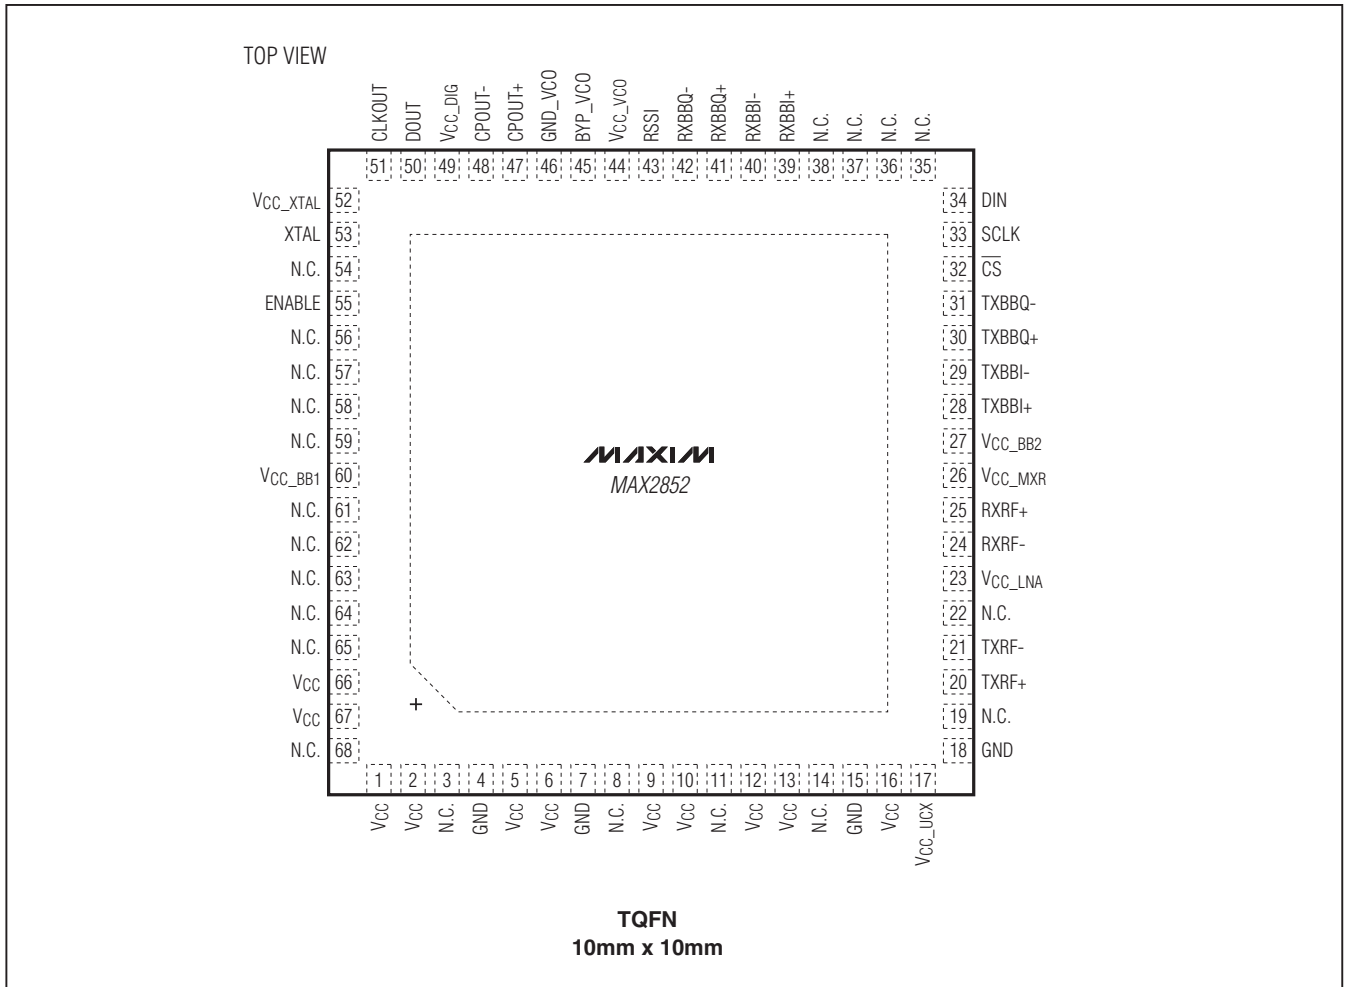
TOP VIEW

CLKOUT
DOUT
$V_{CC\_DIG}$
CPOUT-
CPOUT+
GND_VCO
BYP_VCO
$V_{CC\_VCO}$
RSSI
RXBBQ-
RXBBQ+
RXBBI-
RXBBI+
N.C.
N.C.
N.C.
N.C.

51 50 49 48 47 46 45 44 43 42 41 40 39 38 37 36 35

$V_{CC\_XTAL}$ 52
XTAL 53
N.C. 54
ENABLE 55
N.C. 56
N.C. 57
N.C. 58
N.C. 59
$V_{CC\_BB1}$ 60
N.C. 61
N.C. 62
N.C. 63
N.C. 64
N.C. 65
$V_{CC}$ 66
$V_{CC}$ 67
N.C. 68

34 DIN
33 SCLK
32 $\overline{CS}$
31 TXBBQ-
30 TXBBQ+
29 TXBBI-
28 TXBBI+
27 $V_{CC\_BB2}$
26 $V_{CC\_MXR}$
25 RXRF+
24 RXRF-
23 $V_{CC\_LNA}$
22 N.C.
21 TXRF-
20 TXRF+
19 N.C.
18 GND

MAXIM
MAX2852

+

1 2 3 4 5 6 7 8 9 10 11 12 13 14 15 16 17

$V_{CC}$
$V_{CC}$
N.C.
GND
$V_{CC}$
$V_{CC}$
GND
N.C.
$V_{CC}$
$V_{CC}$
N.C.
$V_{CC}$
$V_{CC}$
N.C.
GND
$V_{CC}$
$V_{CC\_UCX}$

TQFN
10mm x 10mm